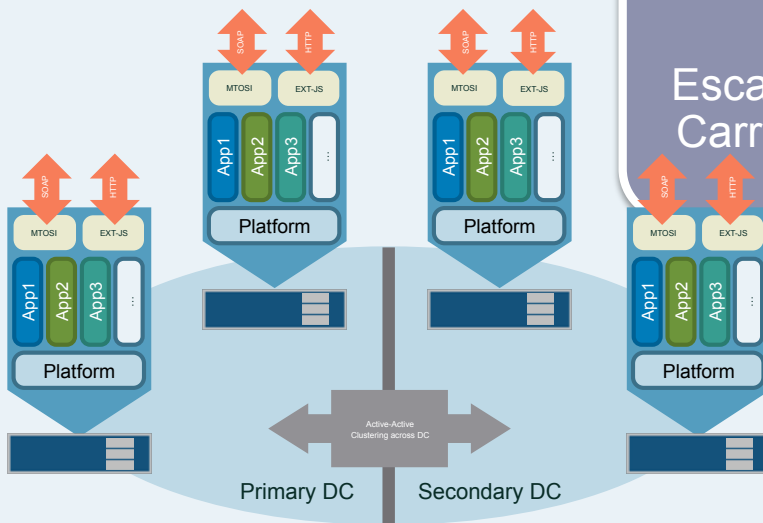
Esca
Carr

SOAP HTTP
MTOSI EXT-JS
App1 App2 App3 ...
Platform

SOAP HTTP
MTOSI EXT-JS
App1 App2 App3 ...
Platform

SOAP HTTP
MTOSI EXT-JS
App1 App2 App3 ...
Platform

SOAP HTTP
MTOSI EXT-JS
App1 App2 App3 ...
Platform

Active-Active Clustering across DC

Primary DC
Secondary DC